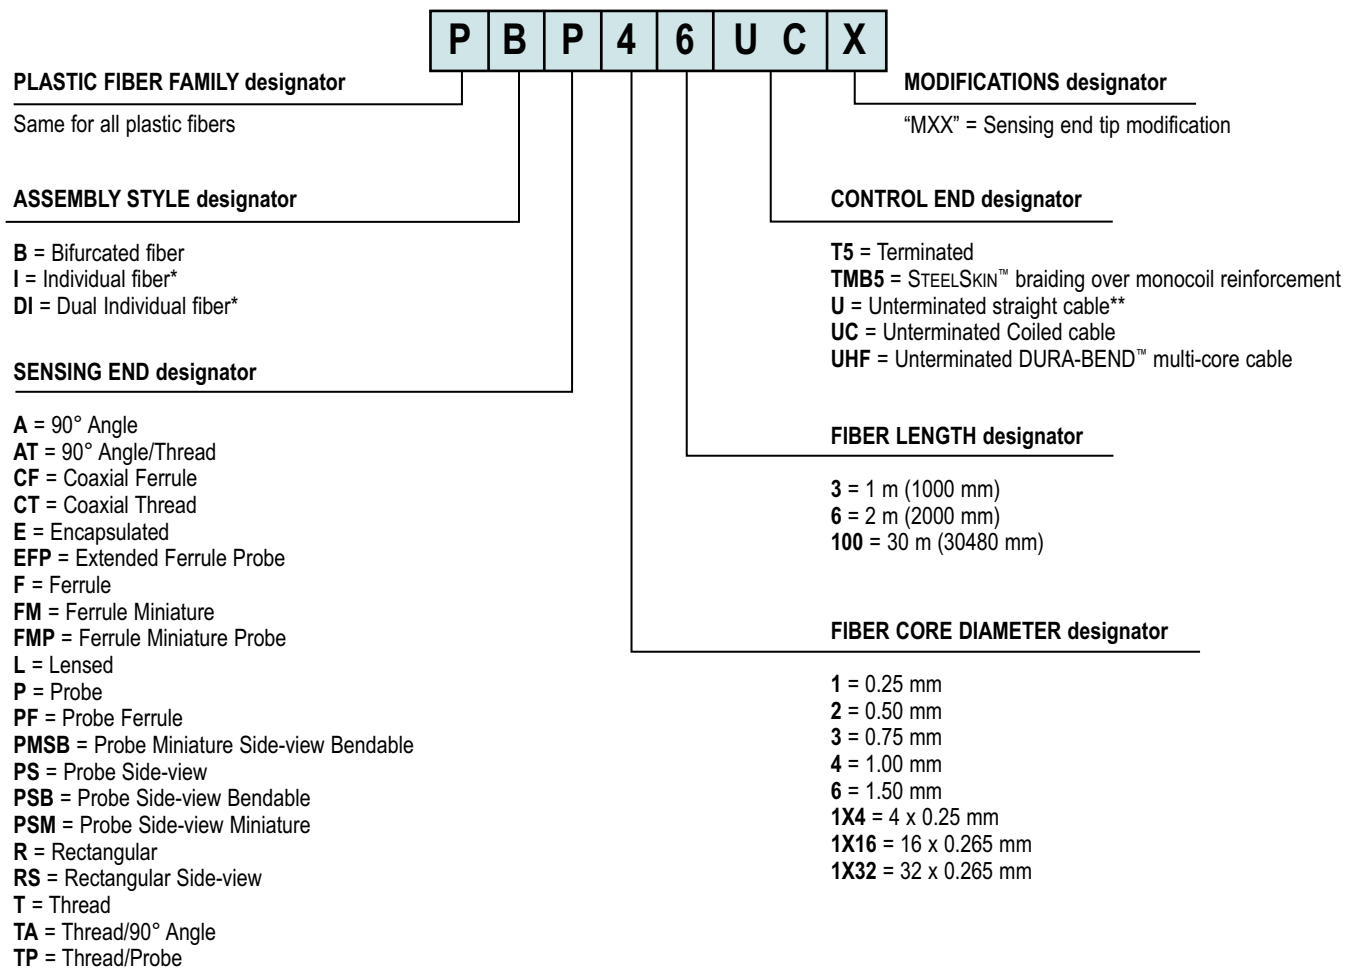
P B P 4 6 U C X

PLASTIC FIBER FAMILY designator

Same for all plastic fibers

ASSEMBLY STYLE designator

**B** = Bifurcated fiber
**I** = Individual fiber*
**DI** = Dual Individual fiber*

SENSING END designator

**A** = 90° Angle
**AT** = 90° Angle/Thread
**CF** = Coaxial Ferrule
**CT** = Coaxial Thread
**E** = Encapsulated
**EFP** = Extended Ferrule Probe
**F** = Ferrule
**FM** = Ferrule Miniature
**FMP** = Ferrule Miniature Probe
**L** = Lensed
**P** = Probe
**PF** = Probe Ferrule
**PMSB** = Probe Miniature Side-view Bendable
**PS** = Probe Side-view
**PSB** = Probe Side-view Bendable
**PSM** = Probe Side-view Miniature
**R** = Rectangular
**RS** = Rectangular Side-view
**T** = Thread
**TA** = Thread/90° Angle
**TP** = Thread/Probe

MODIFICATIONS designator

"MXX" = Sensing end tip modification

CONTROL END designator

**T5** = Terminated
**TMB5** = SteelSkin™ braiding over monocoil reinforcement
**U** = Unterminated straight cable**
**UC** = Unterminated Coiled cable
**UHF** = Unterminated DURA-BEND™ multi-core cable

FIBER LENGTH designator

**3** = 1 m (1000 mm)
**6** = 2 m (2000 mm)
**100** = 30 m (30480 mm)

FIBER CORE DIAMETER designator

**1** = 0.25 mm
**2** = 0.50 mm
**3** = 0.75 mm
**4** = 1.00 mm
**6** = 1.50 mm
**1X4** = 4 x 0.25 mm
**1X16** = 16 x 0.265 mm
**1X32** = 32 x 0.265 mm